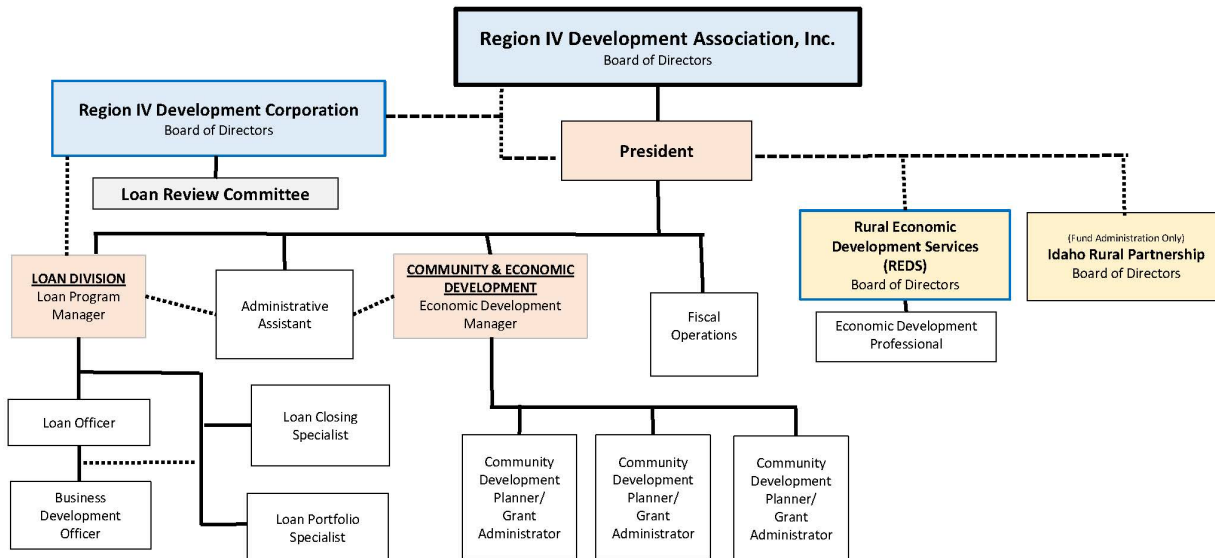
Region IV Development Association, Inc.
Board of Directors

Region IV Development Corporation
Board of Directors

President

Loan Review Committee

Rural Economic Development Services (REDS)
Board of Directors

(Fund Administration Only)
Idaho Rural Partnership
Board of Directors

LOAN DIVISION
Loan Program Manager

Administrative Assistant

COMMUNITY & ECONOMIC DEVELOPMENT
Economic Development Manager

Fiscal Operations

Economic Development Professional

Loan Officer

Loan Closing Specialist

Business Development Officer

Loan Portfolio Specialist

Community Development Planner/ Grant Administrator

Community Development Planner/ Grant Administrator

Community Development Planner/ Grant Administrator